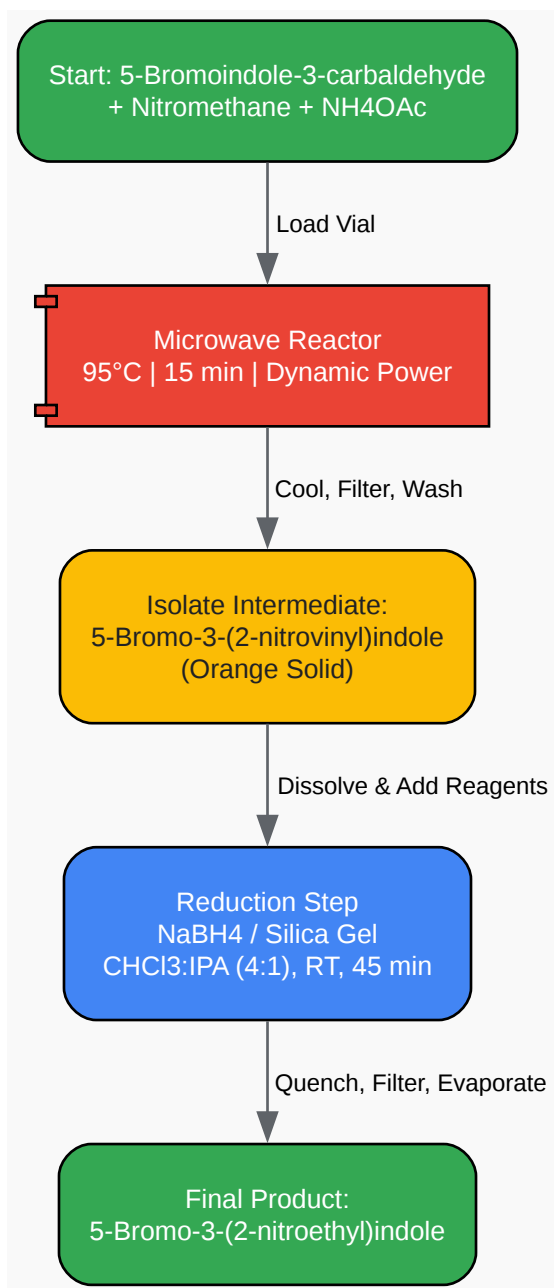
Start: 5-Bromoindole-3-carbaldehyde
+ Nitromethane + NH4OAc

Load Vial

Microwave Reactor
95°C | 15 min | Dynamic Power

Cool, Filter, Wash

Isolate Intermediate:
5-Bromo-3-(2-nitrovinyl)indole
(Orange Solid)

Dissolve & Add Reagents

Reduction Step
NaBH4 / Silica Gel
CHCl3:IPA (4:1), RT, 45 min

Quench, Filter, Evaporate

Final Product:
5-Bromo-3-(2-nitroethyl)indole